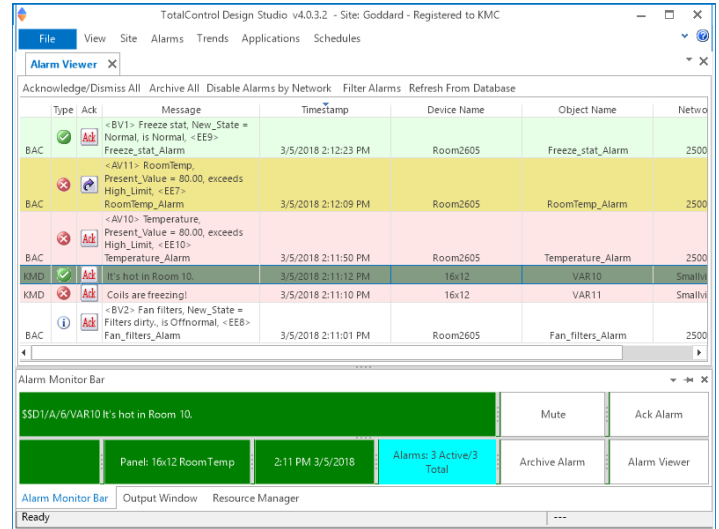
TotalControl Design Studio v4.0.3.2 - Site: Goddard - Registered to KMC

File View Site Alarms Trends Applications Schedules

Alarm Viewer

Acknowledge/Dismiss All Archive All Disable Alarms by Network Filter Alarms Refresh From Database

| | Type | Ack | Message | Timestamp | Device Name | Object Name | Netwo |
|---|---|---|---|---|---|---|---|
| BAC | | Ack | <BV1> Freeze stat, New_State = Normal, is Normal, <EE9> Freeze_stat_Alarm | 3/5/2018 2:12:23 PM | Room2605 | Freeze_stat_Alarm | 2500 |
| BAC | | | <AV11> RoomTemp, Present_Value = 80.00, exceeds High_Limit, <EE7> RoomTemp_Alarm | 3/5/2018 2:12:09 PM | Room2605 | RoomTemp_Alarm | 2500 |
| BAC | | Ack | <AV10> Temperature, Present_Value = 80.00, exceeds High_Limit, <EE10> Temperature_Alarm | 3/5/2018 2:11:50 PM | Room2605 | Temperature_Alarm | 2500 |
| KMD | | Ack | It's hot in Room 10. | 3/5/2018 2:11:12 PM | 16x12 | VAR10 | Smallvi |
| KMD | | Ack | Coils are freezing! | 3/5/2018 2:11:10 PM | 16x12 | VAR11 | Smallvi |
| BAC | | Ack | <BV2> Fan filters, New_State = Filters dirty., is Offnormal, <EE8> Fan_filters_Alarm | 3/5/2018 2:11:01 PM | Room2605 | Fan_filters_Alarm | 2500 |

Alarm Monitor Bar

$$D1/A/6/VAR10 It's hot in Room 10.

Mute

Ack Alarm

Panel: 16x12 RoomTemp

2:11 PM 3/5/2018

Alarms: 3 Active/3 Total

Archive Alarm

Alarm Viewer

Alarm Monitor Bar Output Window Resource Manager

Ready

---